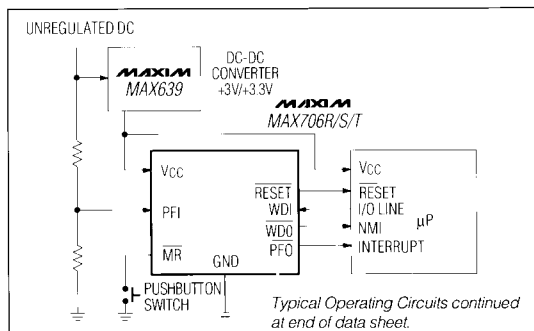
UNREGULATED DC

MAXIM
MAX639

DC-DC CONVERTER +3V/+3.3V

MAXIM
MAX706R/S/T

$V_{CC}$
PFI
$\overline{MR}$
GND
$\overline{RESET}$
WDI
$\overline{WDO}$
PFO

$V_{CC}$
$\overline{RESET}$
I/O LINE
NMI
INTERRUPT
μP

PUSHBUTTON SWITCH

Typical Operating Circuits continued at end of data sheet.